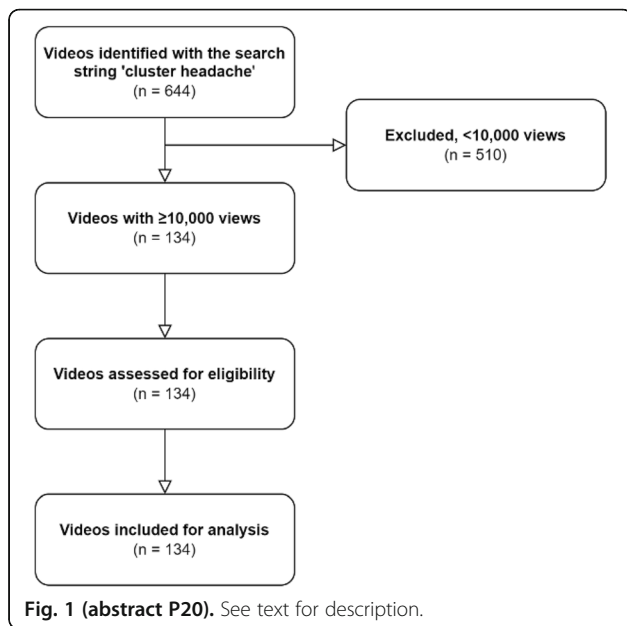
Videos identified with the search string 'cluster headache'
(n = 644)

Excluded, <10,000 views
(n = 510)

Videos with ≥10,000 views
(n = 134)

Videos assessed for eligibility
(n = 134)

Videos included for analysis
(n = 134)

Fig. 1 (abstract P20). See text for description.